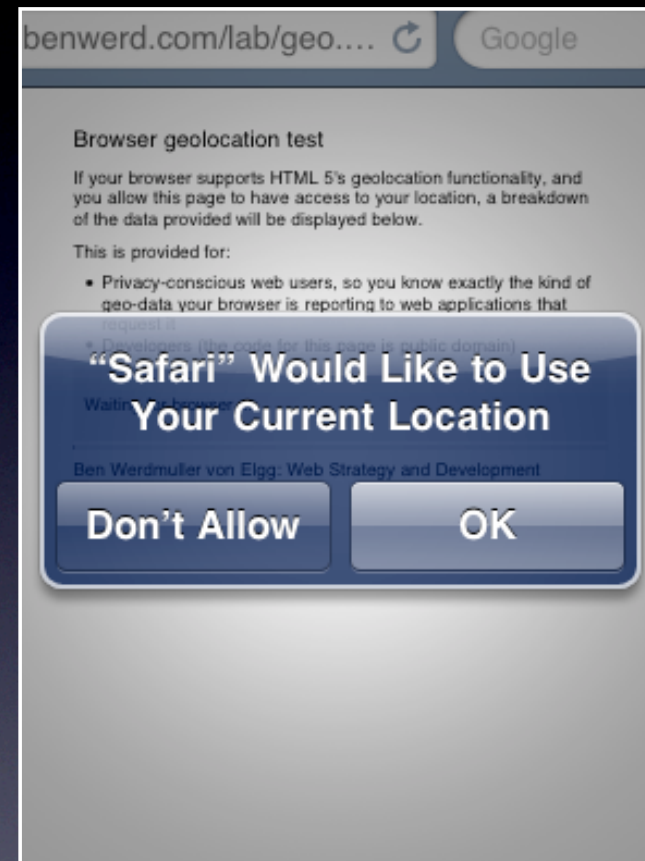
benwerd.com/lab/geo....

Google

Browser geolocation test

If your browser supports HTML 5's geolocation functionality, and you allow this page to have access to your location, a breakdown of the data provided will be displayed below.

This is provided for:

• Privacy-conscious web users, so you know exactly the kind of geo-data your browser is reporting to web applications that request it

• Developers (the code for this page is public domain)

Waiting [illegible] browser

Ben Werdmuller von Elgg: Web Strategy and Development

“Safari” Would Like to Use Your Current Location

Don’t Allow

OK